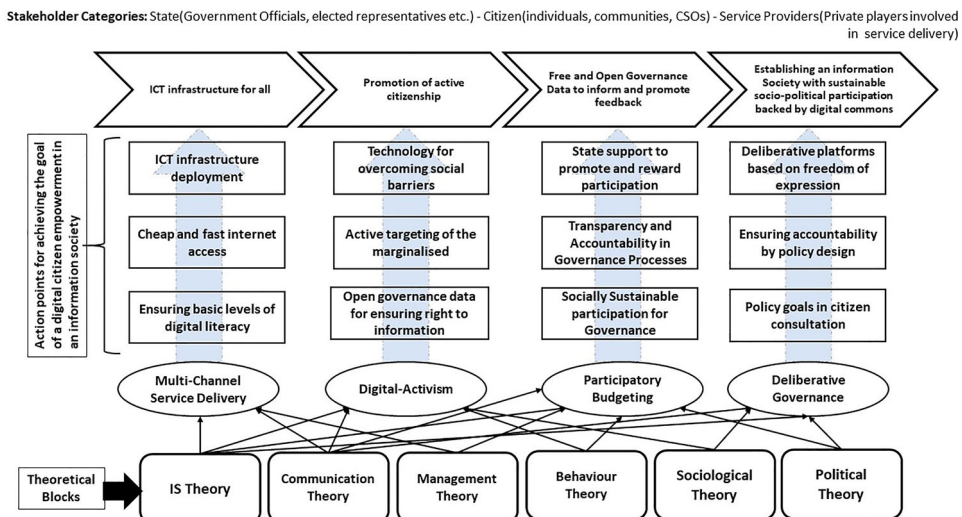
**Stakeholder Categories:** State(Government Officials, elected representatives etc.) - Citizen(individuals, communities, CSOs) - Service Providers(Private players involved in service delivery)

ICT infrastructure for all

Promotion of active citizenship

Free and Open Governance Data to inform and promote feedback

Establishing an information Society with sustainable socio-political participation backed by digital commons

Action points for achieving the goal of a digital citizen empowerment in an information society

ICT infrastructure deployment

Cheap and fast internet access

Ensuring basic levels of digital literacy

Technology for overcoming social barriers

Active targeting of the marginalised

Open governance data for ensuring right to information

State support to promote and reward participation

Transparency and Accountability in Governance Processes

Socially Sustainable participation for Governance

Deliberative platforms based on freedom of expression

Ensuring accountability by policy design

Policy goals in citizen consultation

Multi-Channel Service Delivery

Digital-Activism

Participatory Budgeting

Deliberative Governance

Theoretical Blocks

IS Theory

Communication Theory

Management Theory

Behaviour Theory

Sociological Theory

Political Theory